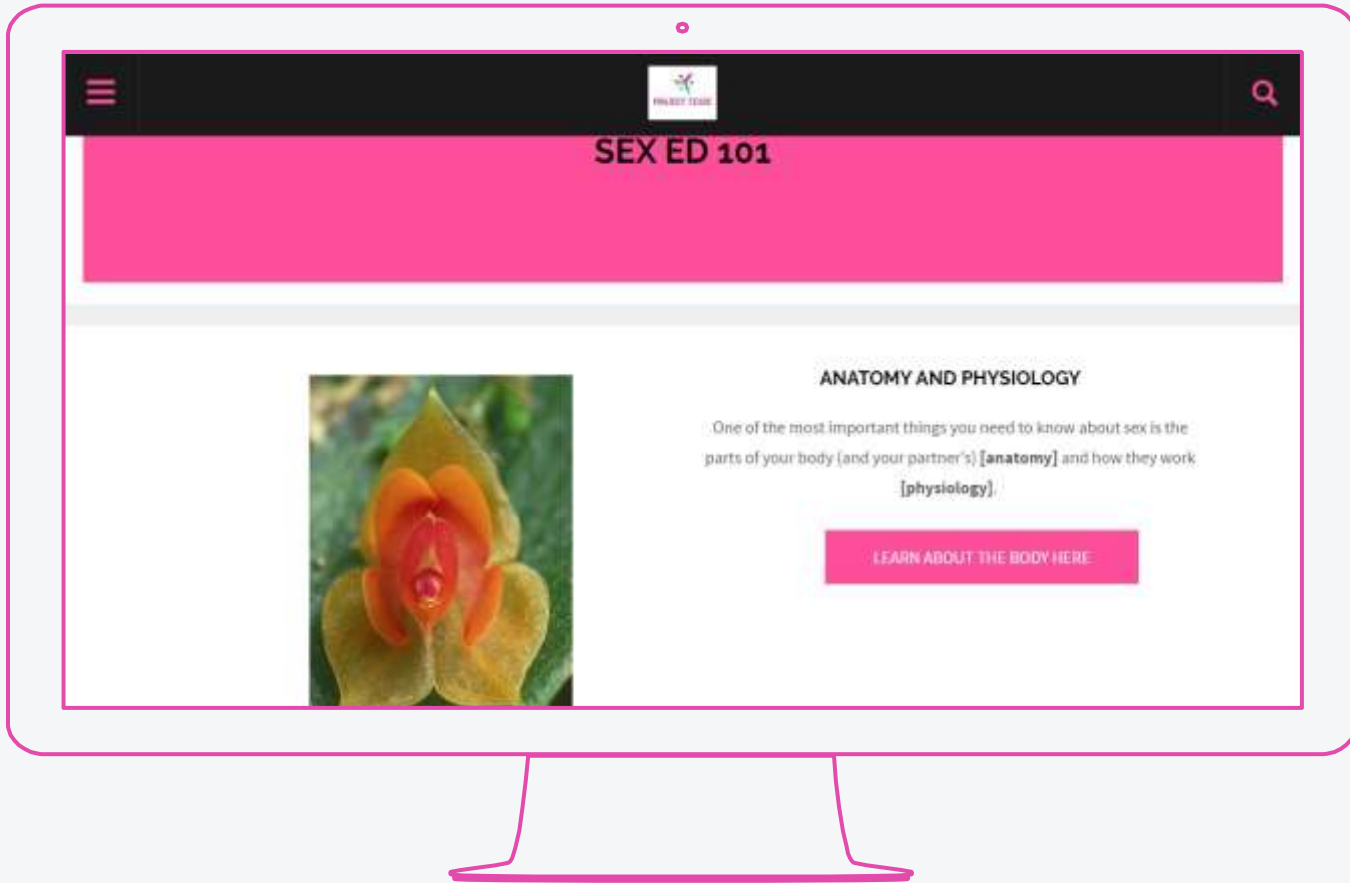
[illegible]

SEX ED 101

ANATOMY AND PHYSIOLOGY

One of the most important things you need to know about sex is the parts of your body (and your partner's) **[anatomy]** and how they work **[physiology]**.

LEARN ABOUT THE BODY HERE